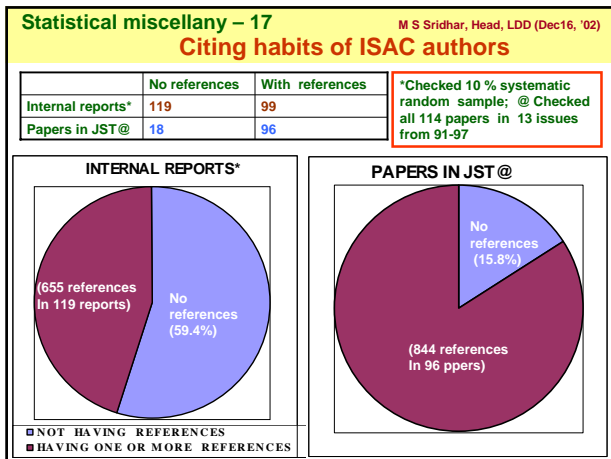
Statistical miscellany – 17

M S Sridhar, Head, LDD (Dec16, '02)

Citing habits of ISAC authors

| | No references | With references |
|---|---|---|
| Internal reports* | 119 | 99 |
| Papers in JST@ | 18 | 96 |

*Checked 10 % systematic random sample; @ Checked all 114 papers in 13 issues from 91-97

INTERNAL REPORTS*

(655 references In 119 reports)

No references (59.4%)

NOT HAVING REFERENCES
HAVING ONE OR MORE REFERENCES

PAPERS IN JST@

No references (15.8%)

(844 references In 96 ppers)